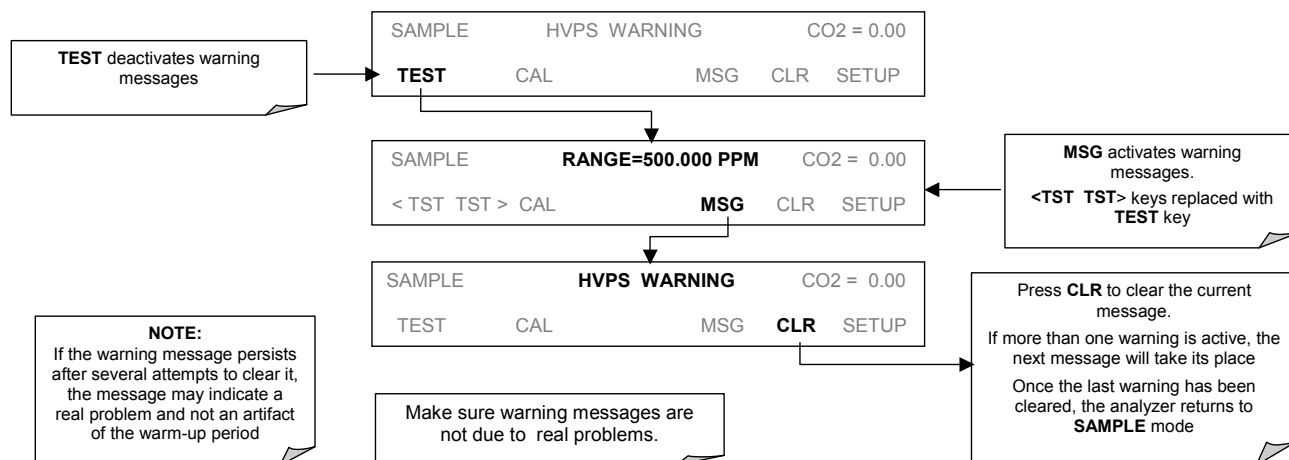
TEST deactivates warning messages

SAMPLE HVPS WARNING CO2 = 0.00

TEST CAL MSG CLR SETUP

SAMPLE RANGE=500.000 PPM CO2 = 0.00

< TST TST > CAL MSG CLR SETUP

MSG activates warning messages.

<TST TST> keys replaced with TEST key

SAMPLE HVPS WARNING CO2 = 0.00

TEST CAL MSG CLR SETUP

Press CLR to clear the current message.

If more than one warning is active, the next message will take its place

Once the last warning has been cleared, the analyzer returns to SAMPLE mode

NOTE:
If the warning message persists after several attempts to clear it, the message may indicate a real problem and not an artifact of the warm-up period

Make sure warning messages are not due to real problems.